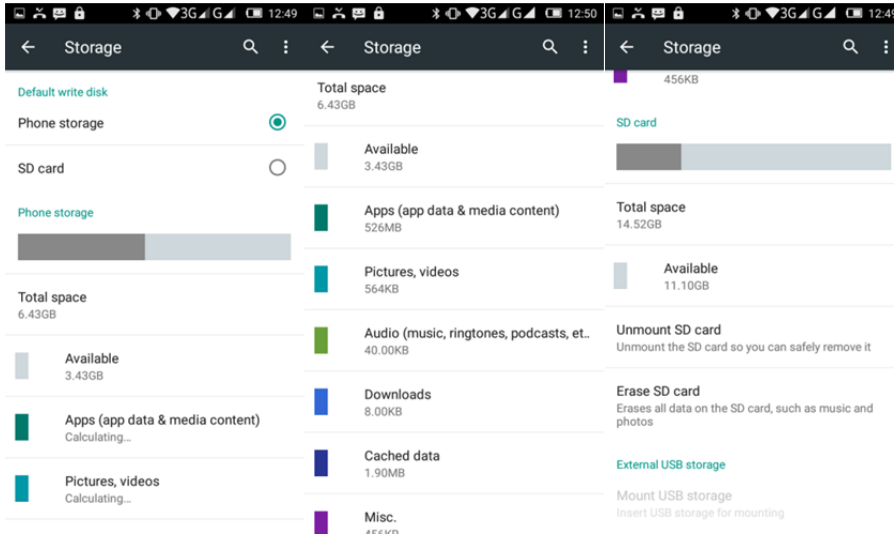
3G G 12:49
← Storage

Default write disk
Phone storage
SD card
Phone storage
Total space
6.43GB
Available
3.43GB
Apps (app data & media content)
Calculating...
Pictures, videos
Calculating...

3G G 12:50
← Storage

Total space
6.43GB
Available
3.43GB
Apps (app data & media content)
526MB
Pictures, videos
564KB
Audio (music, ringtones, podcasts, et..
40.00KB
Downloads
8.00KB
Cached data
1.90MB
Misc.
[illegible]

3G G
← Storage

456KB
SD card
Total space
14.52GB
Available
11.10GB
Unmount SD card
Unmount the SD card so you can safely remove it
Erase SD card
Erases all data on the SD card, such as music and photos
External USB storage
Mount USB storage
Insert USB storage for mounting